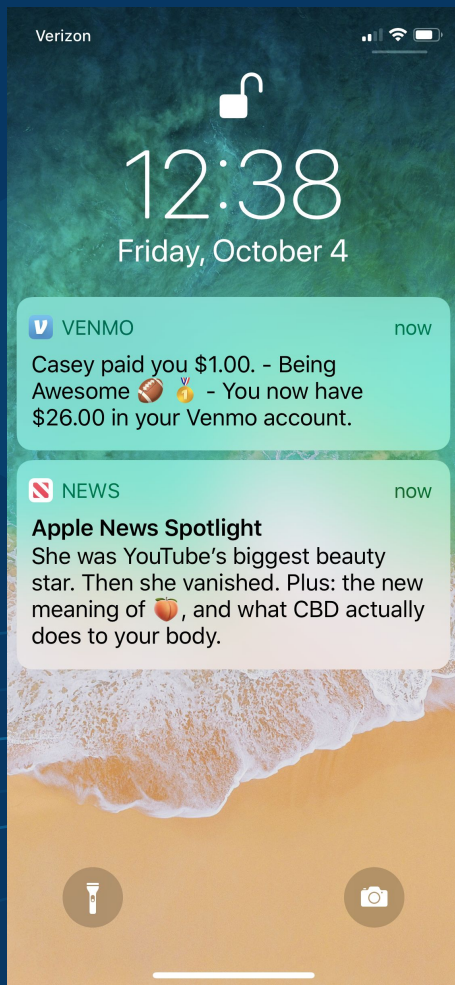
Verizon

12:38

Friday, October 4

VENMO now

Casey paid you $1.00. - Being Awesome 🏈 🥇 - You now have $26.00 in your Venmo account.

NEWS now

Apple News Spotlight

She was YouTube's biggest beauty star. Then she vanished. Plus: the new meaning of 🍑, and what CBD actually does to your body.